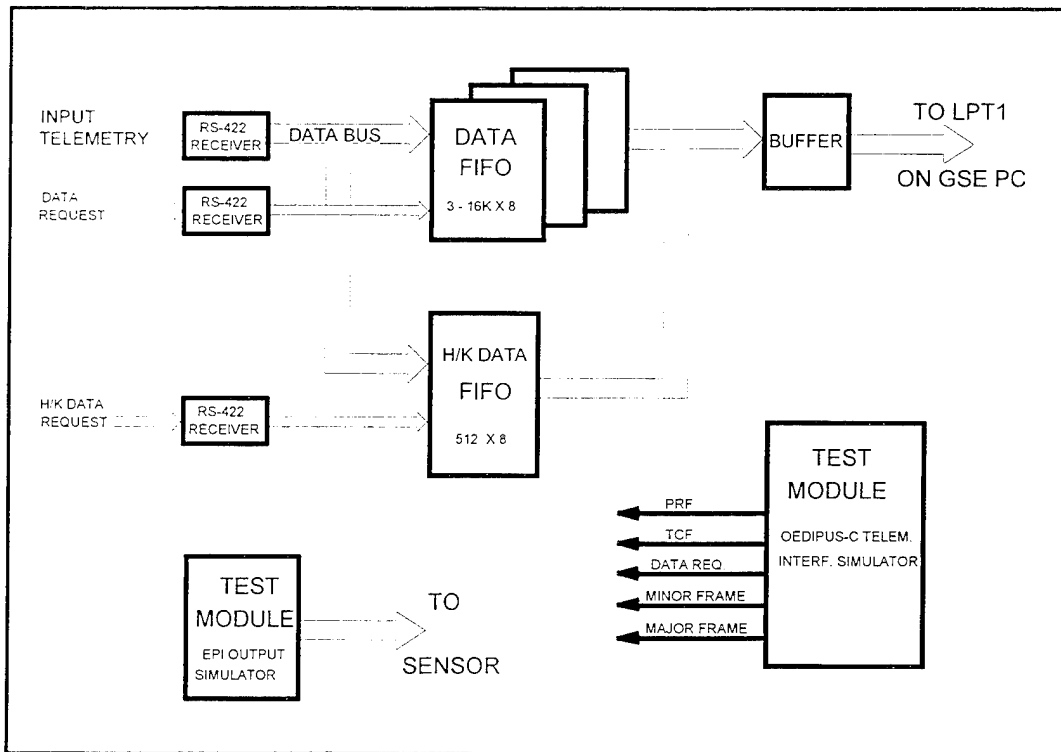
INPUT TELEMETRY

RS-422 RECEIVER

DATA BUS

DATA REQUEST

RS-422 RECEIVER

DATA FIFO

3 - 16K X 8

BUFFER

TO LPT1

ON GSE PC

H/K DATA FIFO

512 X 8

H/K DATA REQUEST

RS-422 RECEIVER

TEST MODULE

OEDIPUS-C TELEM. INTERF. SIMULATOR

PRF

TCF

DATA REQ

MINOR FRAME

MAJOR FRAME

TEST MODULE

EPI OUTPUT SIMULATOR

TO

SENSOR